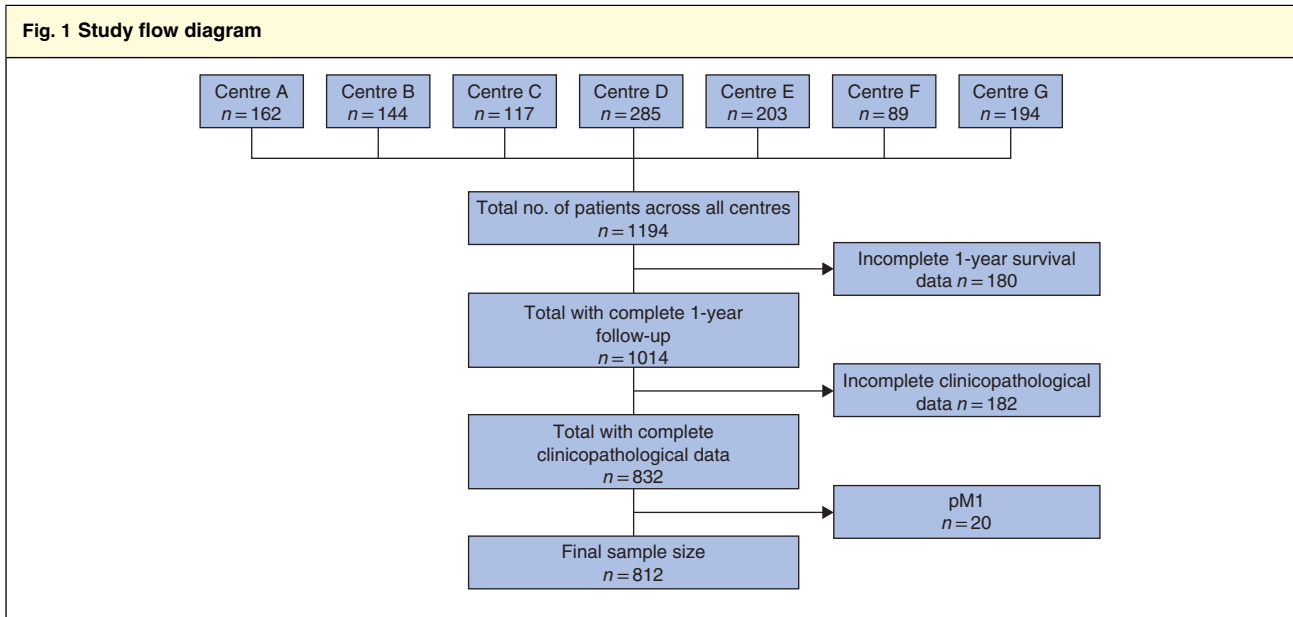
Fig. 1 Study flow diagram

Centre A
$n = 162$

Centre B
$n = 144$

Centre C
$n = 117$

Centre D
$n = 285$

Centre E
$n = 203$

Centre F
$n = 89$

Centre G
$n = 194$

Total no. of patients across all centres
$n = 1194$

Incomplete 1-year survival data $n = 180$

Total with complete 1-year follow-up
$n = 1014$

Incomplete clinicopathological data $n = 182$

Total with complete clinicopathological data
$n = 832$

pM1
$n = 20$

Final sample size
$n = 812$